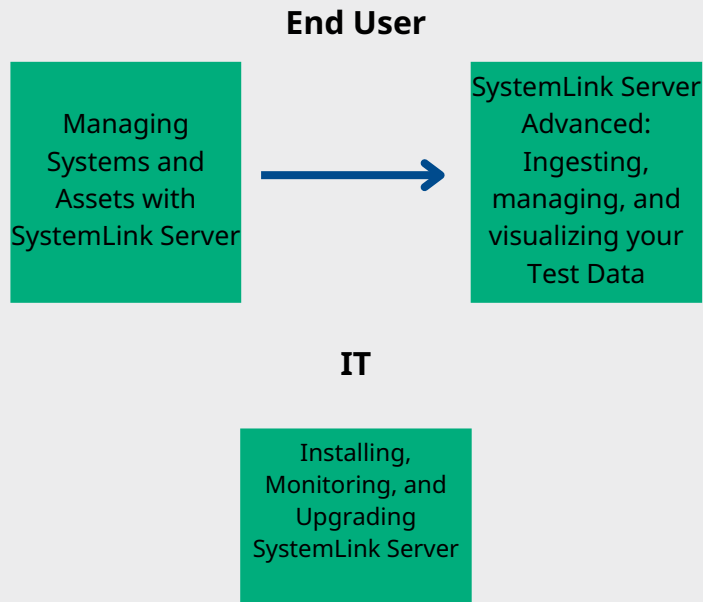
End User

Managing Systems and Assets with SystemLink Server

SystemLink Server Advanced: Ingesting, managing, and visualizing your Test Data

IT

Installing, Monitoring, and Upgrading SystemLink Server